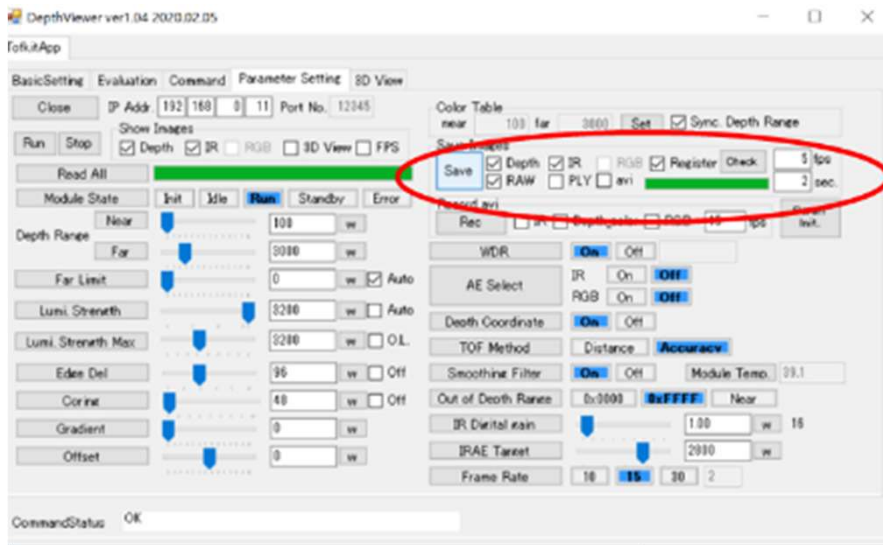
DepthViewer ver1.04 2020.02.05

TofkitApp

BasicSetting Evaluation Command Parameter Setting 3D View

Close IP Addr. 192 168 0 11 Port No. 12345

Show Images
Run Stop Depth IR RGB 3D View FPS

Read All

Module State Init Idle Run Standby Error

Depth Range Near 100 w
Far 3000 w

Far Limit 0 w Auto

Lumi. Strenbth 3200 w Auto

Lumi. Strenbth Max 3200 w O.L.

Edge Del 96 w Off

Coring 40 w Off

Gradient 0 w

Offset 0 w

Color Table
near 100 far 3000 Set Sync. Depth Range

Save Images
Save Depth IR RGB Register Check 5 fps
RAW PLY avi 2 sec.

Record avi
Rec IR Depth color RGB 10 fps Param Init.

WDR On Off

AE Select IR On Off
RGB On Off

Depth Coordinate On Off

TOF Method Distance Accuracy

Smoothing Filter On Off Module Temp. 39.1

Out of Depth Range 0x0000 0xFFFF Near

IR Digital gain 1.00 w 16

IRAE Target 2000 w

Frame Rate 10 15 30 2

CommandStatus OK